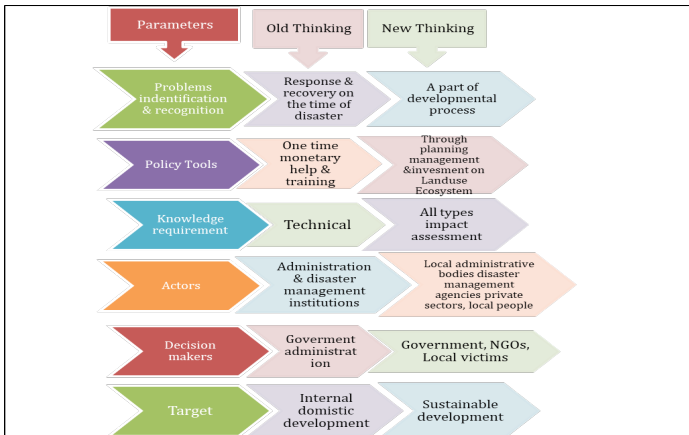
Parameters

Old Thinking

New Thinking

Problems indentification & recognition

Response & recovery on the time of disaster

A part of developmental process

Policy Tools

One time monetary help & training

Through planning management &invesment on Landuse Ecosystem

Knowledge requirement

Technical

All types impact assessment

Actors

Administration & disaster management institutions

Local administrative bodies disaster management agencies private sectors, local people

Decision makers

Goverment administration

Government, NGOs, Local victims

Target

Internal domistic development

Sustainable development